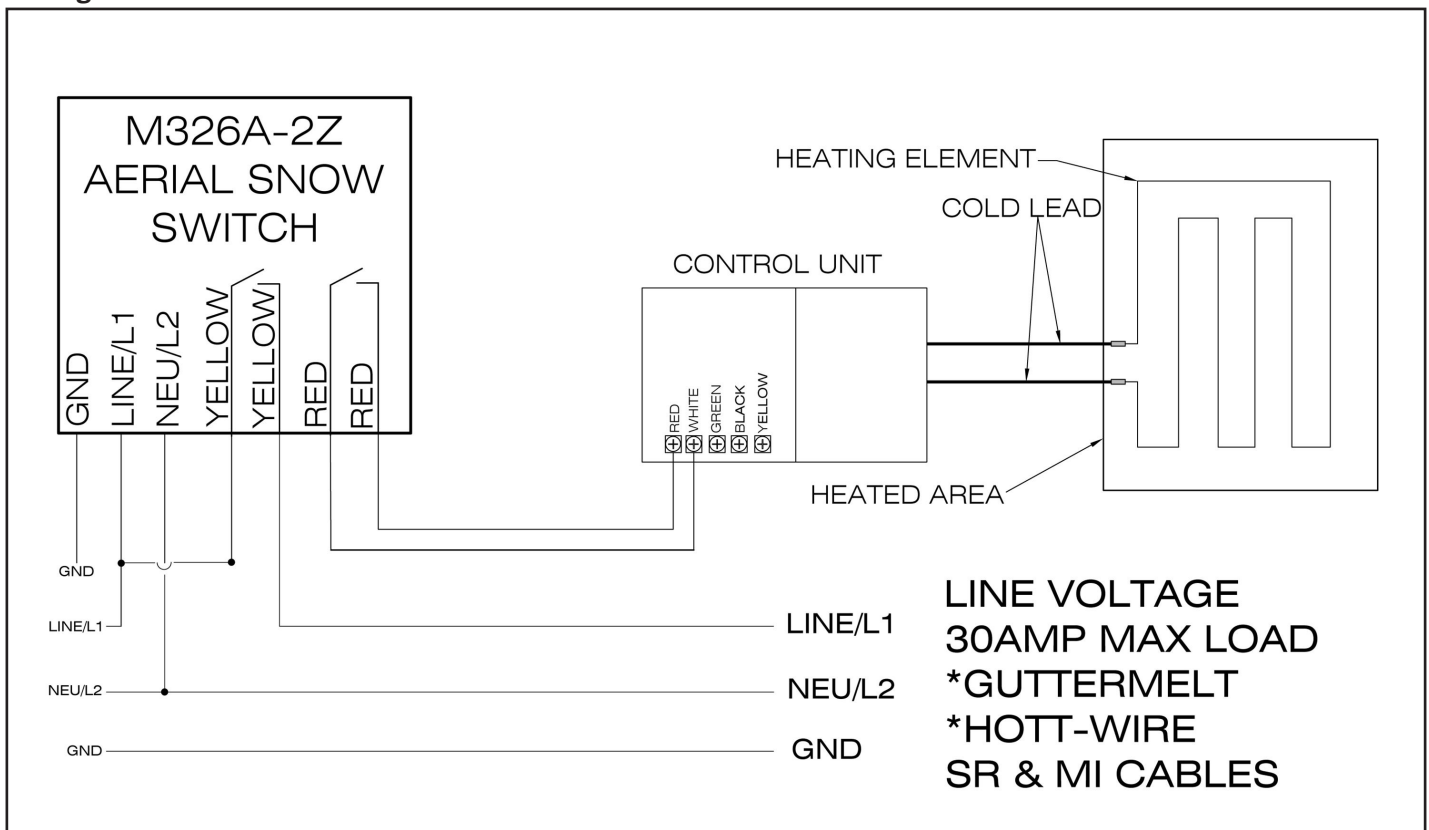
M326A-2Z
AERIAL SNOW
SWITCH

GND
LINE/L1
NEU/L2
YELLOW
YELLOW
RED
RED

HEATING ELEMENT
COLD LEAD
CONTROL UNIT

RED
WHITE
GREEN
BLACK
YELLOW

HEATED AREA

GND
LINE/L1
NEU/L2
GND

LINE/L1
NEU/L2
GND

LINE VOLTAGE
30AMP MAX LOAD
*GUTTERMELT
*HOTT-WIRE
SR & MI CABLES